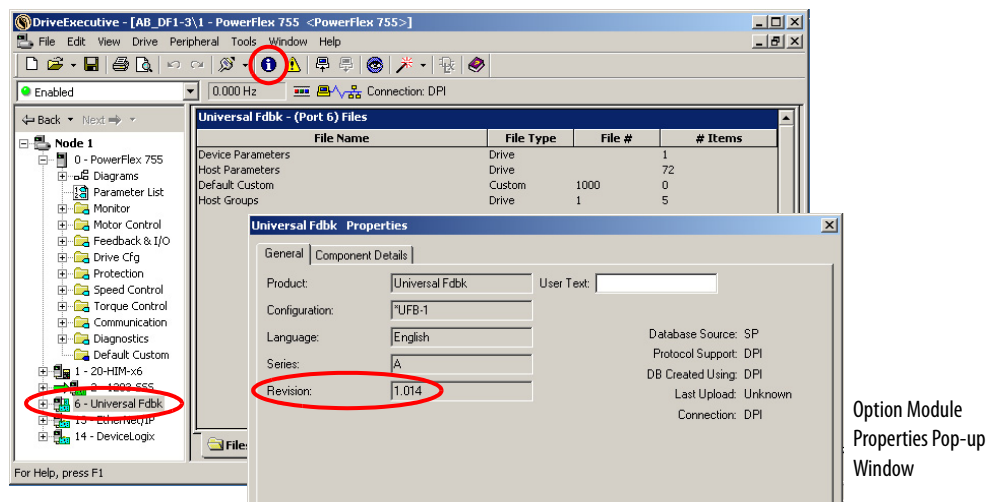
DriveExecutive - [AB_DF1-3\1 - PowerFlex 755 <PowerFlex 755>]

File Edit View Drive Peripheral Tools Window Help

Enabled

0.000 Hz

Connection: DPI

Back Next

Node 1
0 - PowerFlex 755
Diagrams
Parameter List
Monitor
Motor Control
Feedback & I/O
Drive Cfg
Protection
Speed Control
Torque Control
Communication
Diagnostics
Default Custom
1 - 20-HIM-x6
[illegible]
6 - Universal Fdbk
13 - EtherNet/IP
14 - DeviceLogix

Universal Fdbk - (Port 6) Files

| File Name | File Type | File # | # Items |
|---|---|---|---|
| Device Parameters | Drive | | 1 |
| Host Parameters | Drive | | 72 |
| Default Custom | Custom | 1000 | 0 |
| Host Groups | Drive | 1 | 5 |

Files

Universal Fdbk Properties

General | Component Details

Product: Universal Fdbk
User Text:
Configuration: *UFB-1
Language: English
Series: A
Revision: 1.014

Database Source: SP
Protocol Support: DPI
DB Created Using: DPI
Last Upload: Unknown
Connection: DPI

For Help, press F1

Option Module Properties Pop-up Window